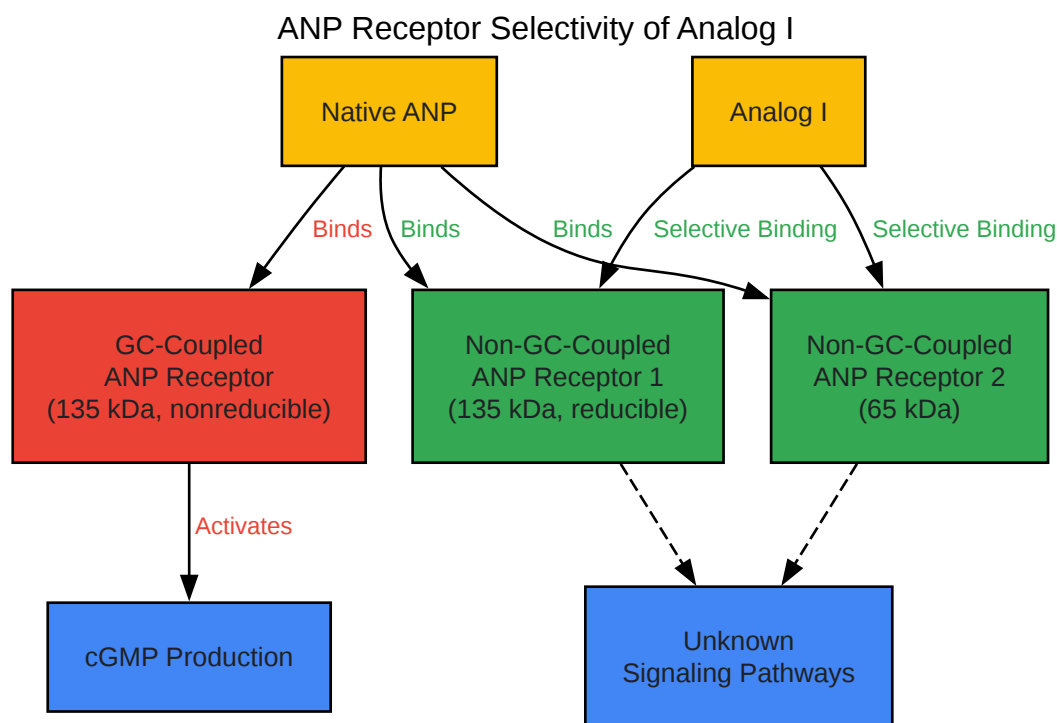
ANP Receptor Selectivity of Analog I

Native ANP

Analog I

Binds

Binds

Binds

Selective Binding

Selective Binding

GC-Coupled ANP Receptor (135 kDa, nonreducible)

Non-GC-Coupled ANP Receptor 1 (135 kDa, reducible)

Non-GC-Coupled ANP Receptor 2 (65 kDa)

Activates

cGMP Production

Unknown Signaling Pathways